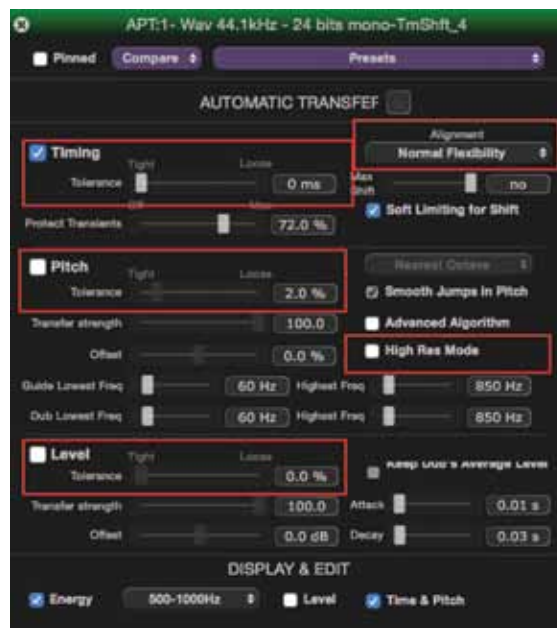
APT:1- Wav 44.1kHz - 24 bits mono-TmShft_4

Pinned Compare Presets

AUTOMATIC TRANSFEF

Timing
Tight Loose
Tolerance 0 ms
Off Max
Protect Transients 72.0 %

Alignment
Normal Flexibility
Max Shift no
Soft Limiting for Shift

Pitch
Tight Loose
Tolerance 2.0 %
Transfer strength 100.0
Offset 0.0 %
Guide Lowest Freq 60 Hz Highest Freq 850 Hz
Dub Lowest Freq 60 Hz Highest Freq 850 Hz

Nearest Octave
Smooth Jumps in Pitch
Advanced Algorithm
High Res Mode

Level
Tight Loose
Tolerance 0.0 %
Transfer strength 100.0
Offset 0.0 dB

Keep Dub's Average Level
Attack 0.01 s
Decay 0.03 s

DISPLAY & EDIT

Energy 500-1000Hz Level Time & Pitch